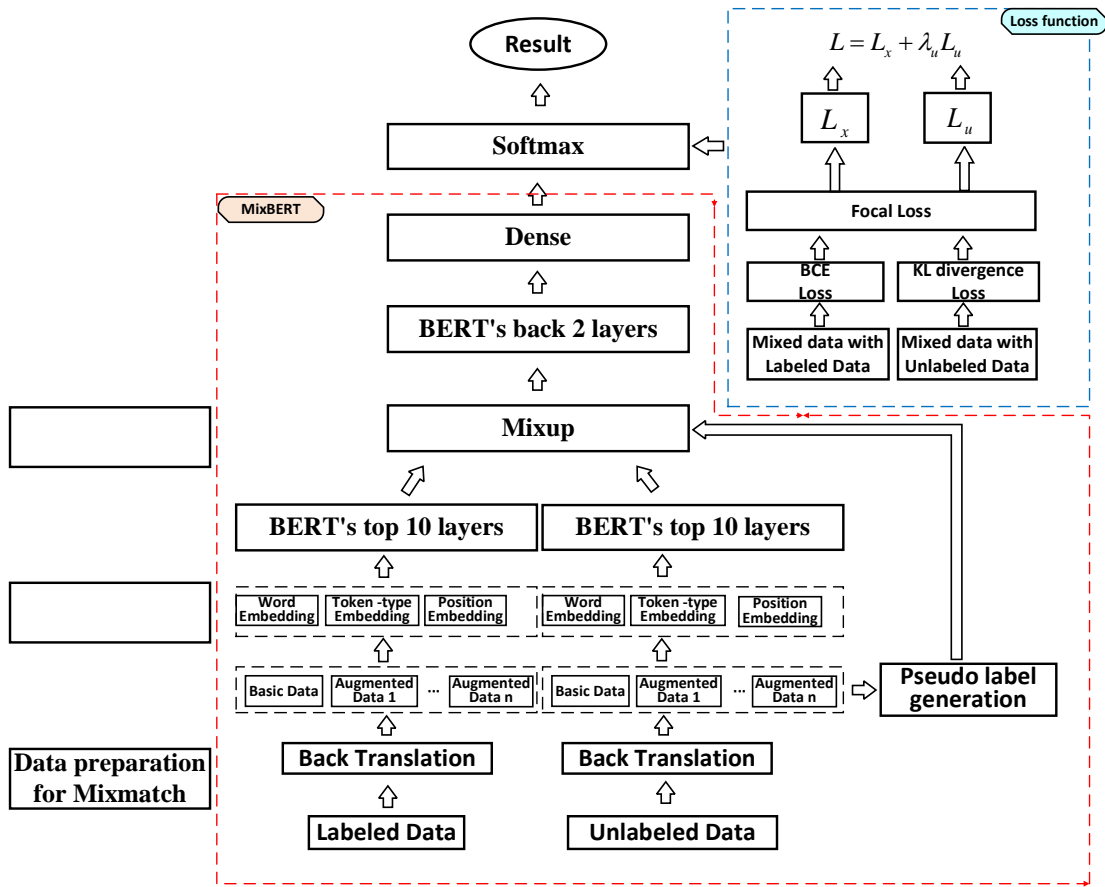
Result

Loss function

$L = L_x + \lambda_u L_u$

$L_x$

$L_u$

Softmax

MixBERT

Focal Loss

Dense

BCE Loss

KL divergence Loss

BERT's back 2 layers

Mixed data with Labeled Data

Mixed data with Unlabeled Data

Mixup

BERT's top 10 layers

BERT's top 10 layers

Word Embedding

Token -type Embedding

Position Embedding

Word Embedding

Token -type Embedding

Position Embedding

Basic Data

Augmented Data 1

...

Augmented Data n

Basic Data

Augmented Data 1

...

Augmented Data n

Pseudo label generation

Data preparation for Mixmatch

Back Translation

Back Translation

Labeled Data

Unlabeled Data